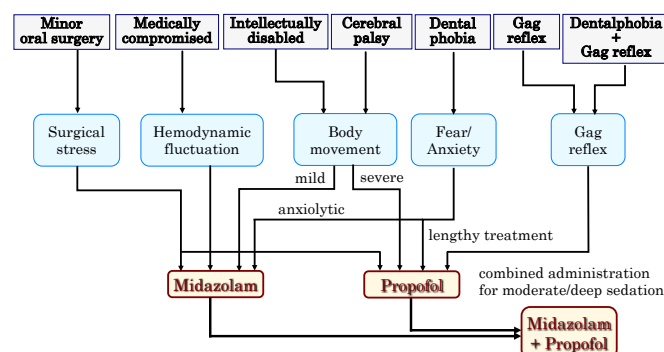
Minor oral surgery

Medically compromised

Intellectually disabled

Cerebral palsy

Dental phobia

Gag reflex

Dentalphobia + Gag reflex

Surgical stress

Hemodynamic fluctuation

Body movement

Fear/ Anxiety

Gag reflex

mild

severe

anxiolytic

lengthy treatment

Midazolam

Propofol

combined administration for moderate/deep sedation

Midazolam + Propofol